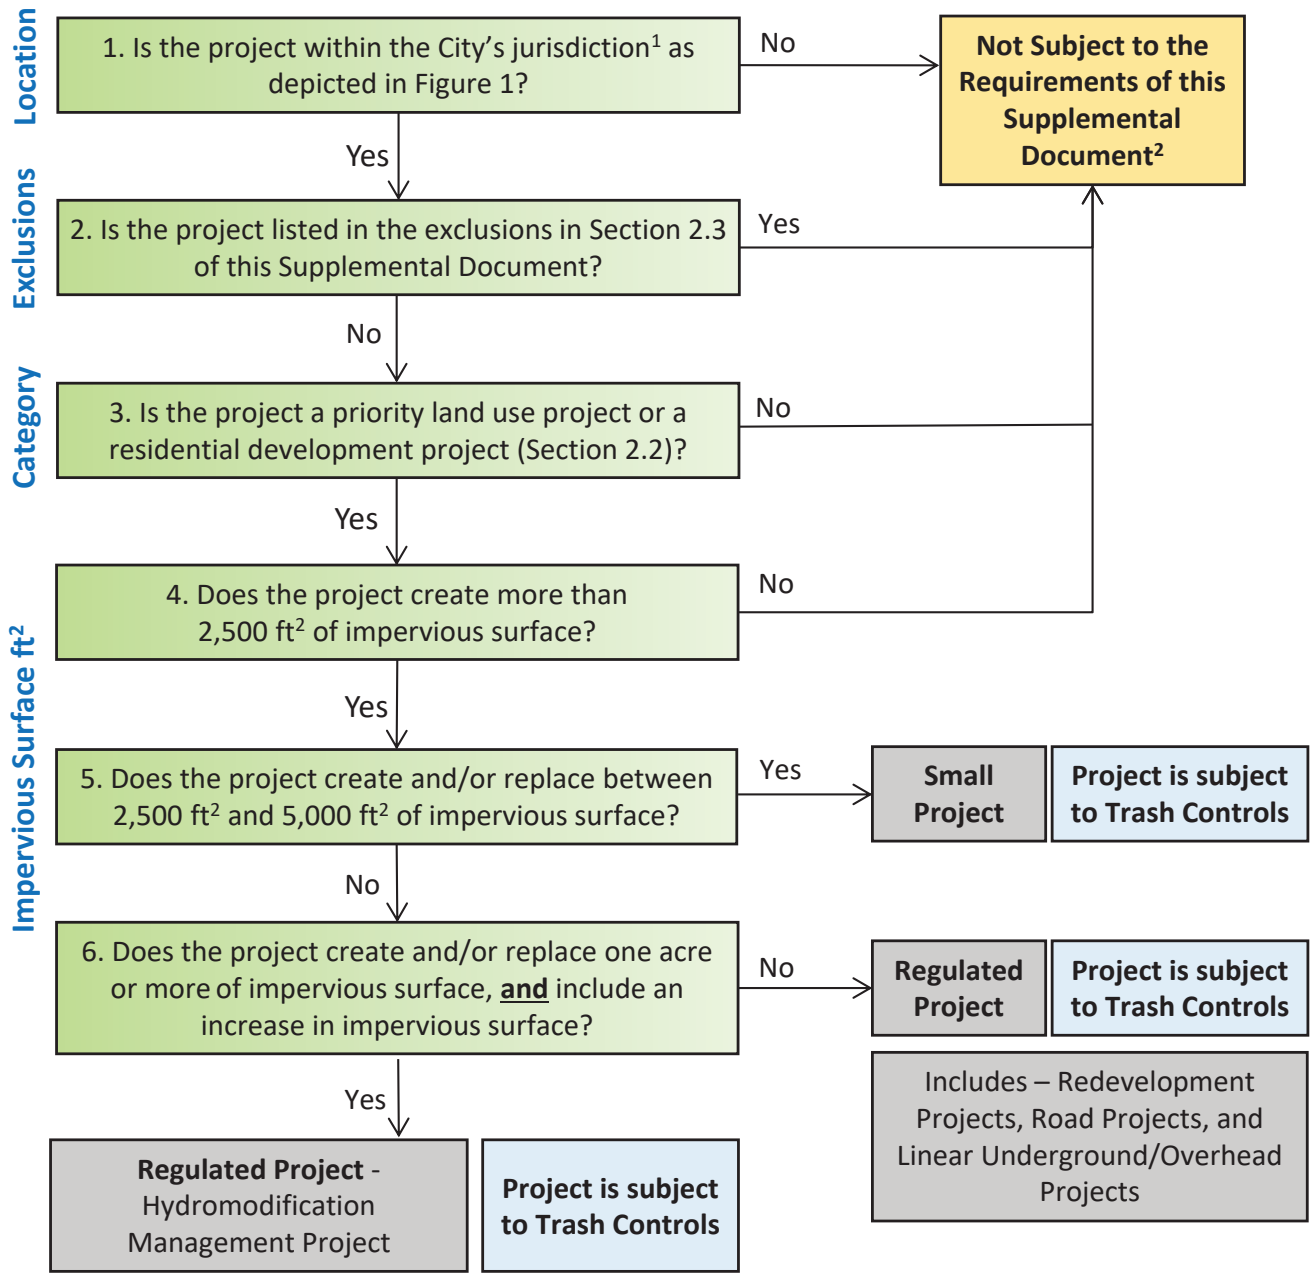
Location

1. Is the project within the City's jurisdiction$^1$ as depicted in Figure 1?

No

Not Subject to the Requirements of this Supplemental Document$^2$

Yes

Exclusions

2. Is the project listed in the exclusions in Section 2.3 of this Supplemental Document?

Yes

No

Category

3. Is the project a priority land use project or a residential development project (Section 2.2)?

No

Yes

Impervious Surface ft$^2$

4. Does the project create more than 2,500 ft$^2$ of impervious surface?

No

Yes

5. Does the project create and/or replace between 2,500 ft$^2$ and 5,000 ft$^2$ of impervious surface?

Yes

Small Project

Project is subject to Trash Controls

No

6. Does the project create and/or replace one acre or more of impervious surface, **and** include an increase in impervious surface?

No

Regulated Project

Project is subject to Trash Controls

Includes – Redevelopment Projects, Road Projects, and Linear Underground/Overhead Projects

Yes

**Regulated Project** - Hydromodification Management Project

Project is subject to Trash Controls